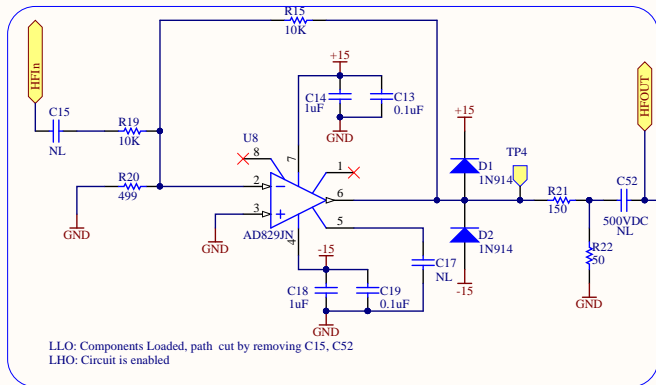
HFIn
C15
NL
R19
10K
R15
10K
R20
499
GND
+15
C14
1uF
C13
0.1uF
GND
U8
8
7
1
2
3
6
5
4
AD829JN
GND
-15
C18
1uF
C19
0.1uF
GND
C17
NL
+15
D1
1N914
D2
1N914
-15
TP4
R21
150
R22
50
GND
C52
500VDC
NL
HFOUT
LLO: Components Loaded, path cut by removing C15, C52
LHO: Circuit is enabled